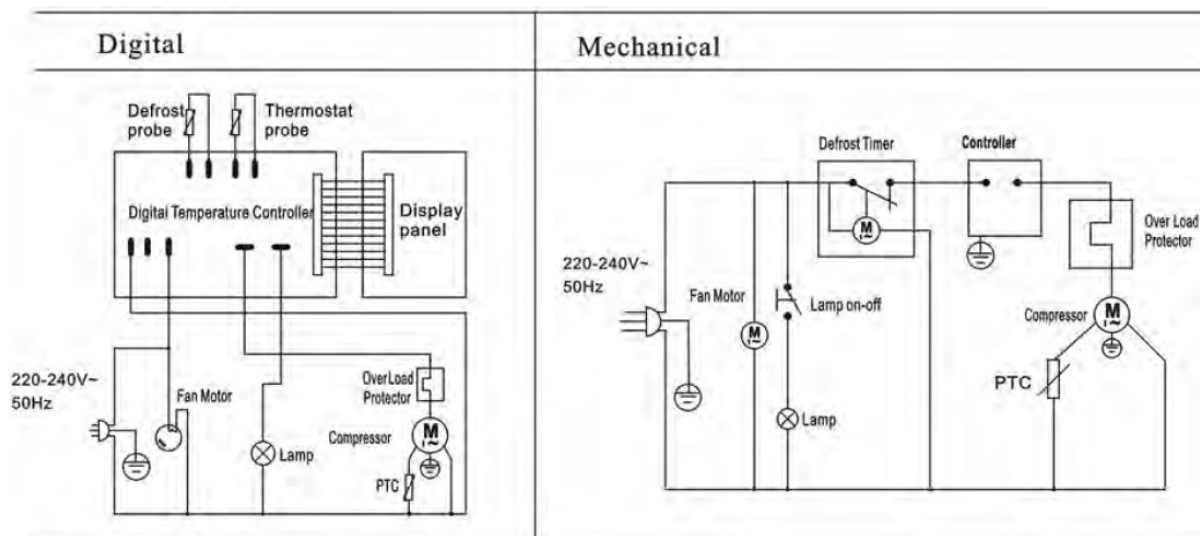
Digital

Defrost probe

Thermostat probe

Digital Temperature Controller

Display panel

220-240V~ 50Hz

Fan Motor

Lamp

Over Load Protector

Compressor

M

PTC

Mechanical

Defrost Timer

Controller

M

Over Load Protector

220-240V~ 50Hz

Fan Motor

M

Lamp on-off

Compressor

M

PTC

Lamp